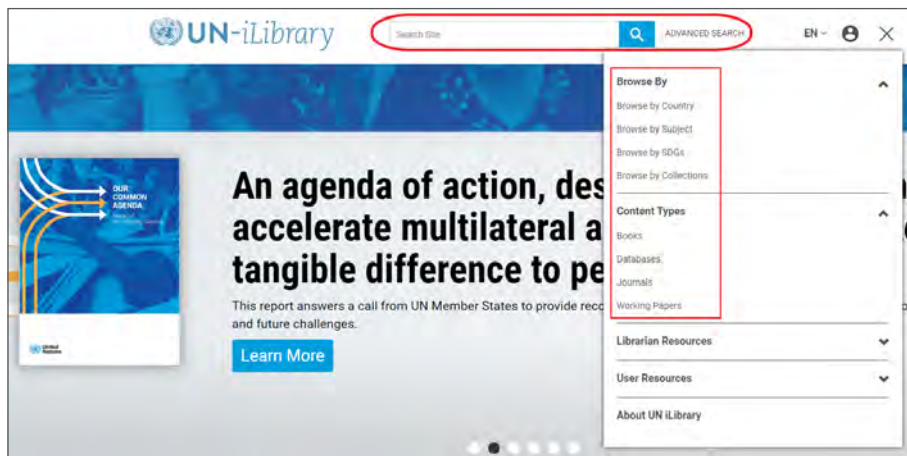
UN-iLibrary

Search Site

ADVANCED SEARCH

EN

OUR COMMON AGENDA

United Nations

An agenda of action, des accelerate multilateral a tangible difference to pe

This report answers a call from UN Member States to provide reco and future challenges.

Learn More

Browse By

Browse by Country

Browse by Subject

Browse by SDGs

Browse by Collections

Content Types

Books

Databases

Journals

Working Papers

Librarian Resources

User Resources

About UN iLibrary